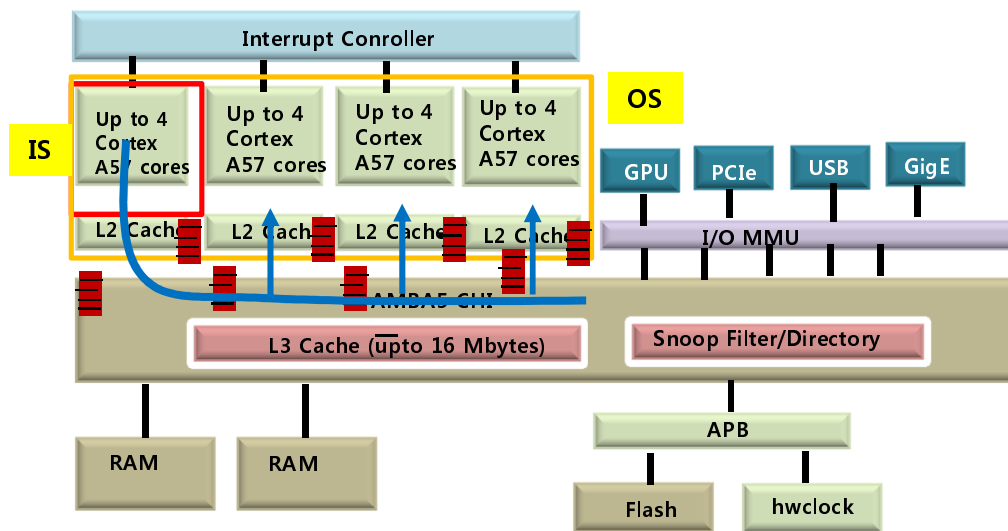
Interrupt Conroller

OS

IS

Up to 4 Cortex A57 cores

Up to 4 Cortex A57 cores

Up to 4 Cortex A57 cores

Up to 4 Cortex A57 cores

GPU

PCIe

USB

GigE

L2 Cache

L2 Cache

L2 Cache

L2 Cache

I/O MMU

AMBA5 CHI

L3 Cache (upto 16 Mbytes)

Snoop Filter/Directory

APB

RAM

RAM

Flash

hwclock